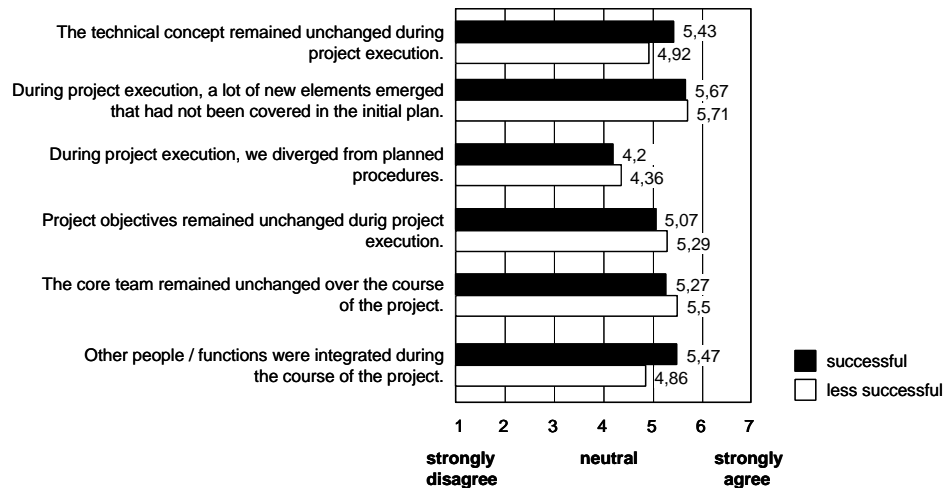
The technical concept remained unchanged during project execution.
5,43
4,92

During project execution, a lot of new elements emerged that had not been covered in the initial plan.
5,67
5,71

During project execution, we diverged from planned procedures.
4,2
4,36

Project objectives remained unchanged durig project execution.
5,07
5,29

The core team remained unchanged over the course of the project.
5,27
5,5

Other people / functions were integrated during the course of the project.
5,47
4,86

successful
less successful

1 2 3 4 5 6 7

strongly disagree
neutral
strongly agree